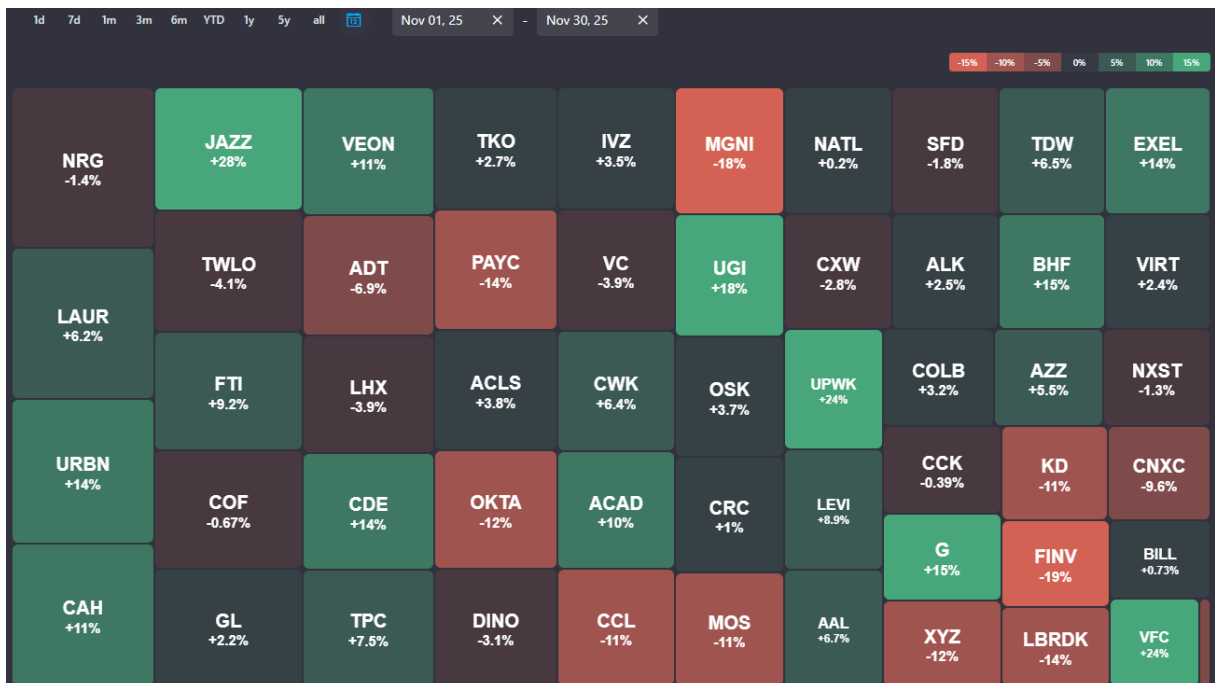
1d 7d 1m 3m 6m YTD 1y 5y all

Nov 01, 25 ✕ - Nov 30, 25 ✕

-15% -10% -5% 0% 5% 10% 15%

NRG
-1.4%

LAUR
+6.2%

URBN
+14%

CAH
+11%

JAZZ
+28%

TWLO
-4.1%

FTI
+9.2%

COF
-0.67%

GL
+2.2%

VEON
+11%

ADT
-6.9%

LHX
-3.9%

CDE
+14%

TPC
+7.5%

TKO
+2.7%

PAYC
-14%

ACLS
+3.8%

OKTA
-12%

DINO
-3.1%

IVZ
+3.5%

VC
-3.9%

CWK
+6.4%

ACAD
+10%

CCL
-11%

MGNI
-18%

UGI
+18%

OSK
+3.7%

CRC
+1%

MOS
-11%

NATL
+0.2%

CXW
-2.8%

UPWK
+24%

LEVI
+8.9%

AAL
+6.7%

SFD
-1.8%

ALK
+2.5%

COLB
+3.2%

CCK
-0.39%

G
+15%

XYZ
-12%

TDW
+6.5%

BHF
+15%

AZZ
+5.5%

KD
-11%

FINV
-19%

LBRDK
-14%

EXEL
+14%

VIRT
+2.4%

NXST
-1.3%

CNXC
-9.6%

BILL
+0.73%

VFC
+24%